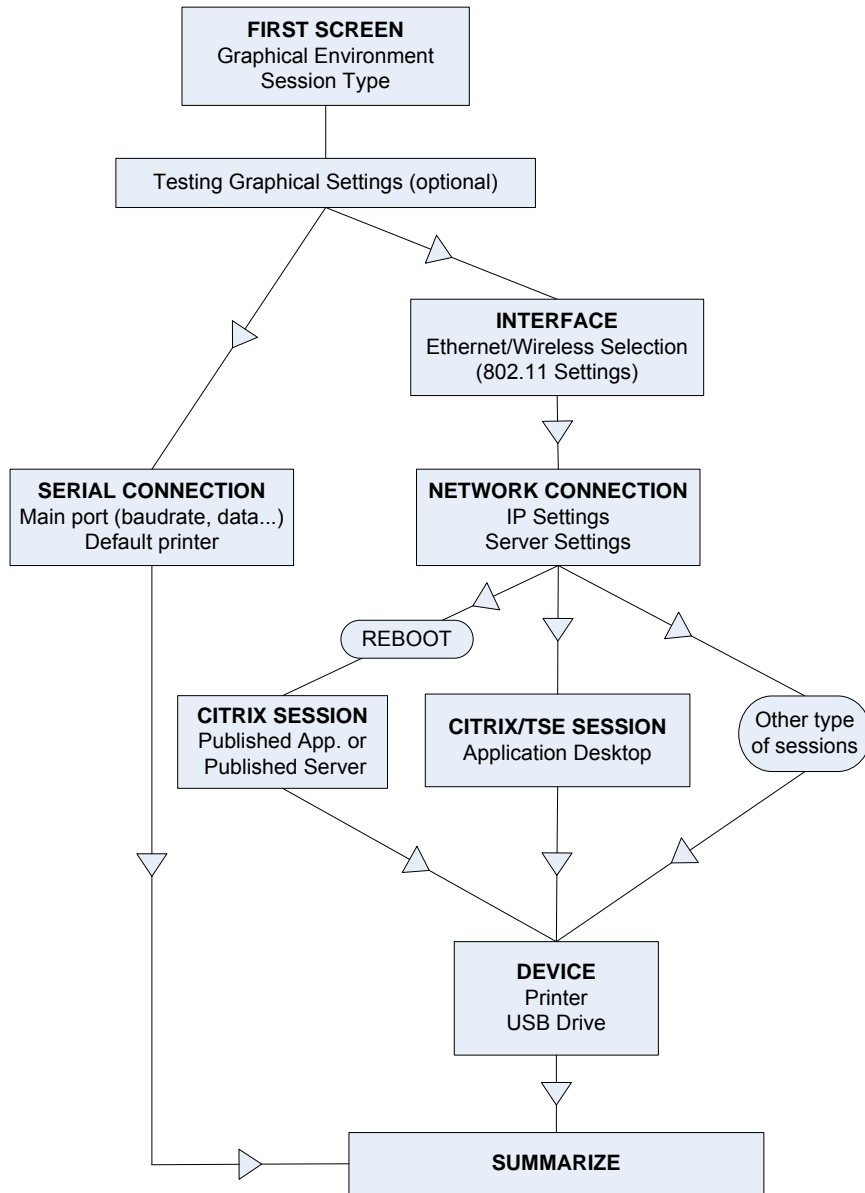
FIRST SCREEN
Graphical Environment
Session Type

Testing Graphical Settings (optional)

INTERFACE
Ethernet/Wireless Selection
(802.11 Settings)

SERIAL CONNECTION
Main port (baudrate, data...)
Default printer

NETWORK CONNECTION
IP Settings
Server Settings

REBOOT

CITRIX SESSION
Published App. or
Published Server

CITRIX/TSE SESSION
Application Desktop

Other type
of sessions

DEVICE
Printer
USB Drive

SUMMARIZE